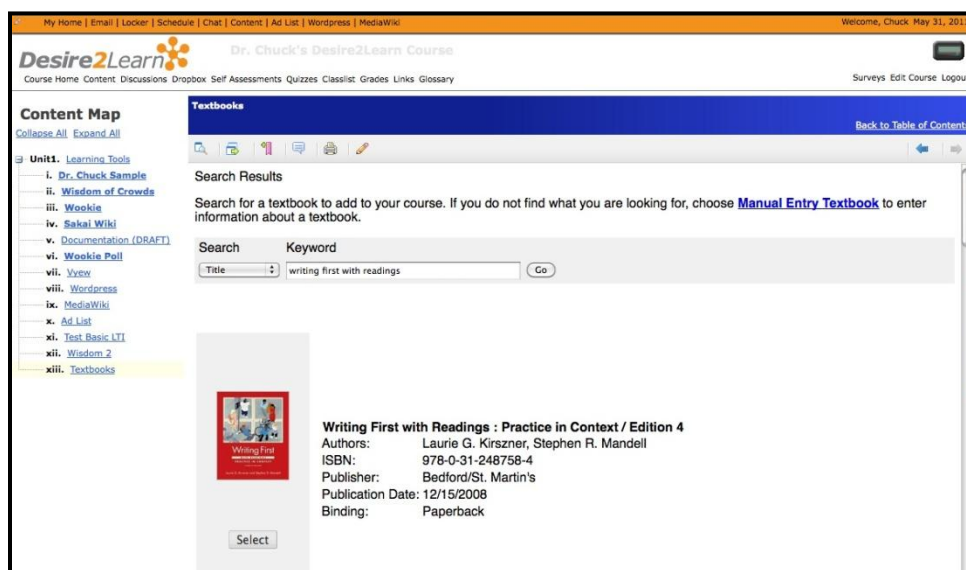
My Home | Email | Locker | Schedule | Chat | Content | Ad List | Wordpress | MediaWiki

Welcome, Chuck May 31, 201

Desire2Learn

Dr. Chuck's Desire2Learn Course

Course Home Content Discussions Dropbox Self Assessments Quizzes Classlist Grades Links Glossary

Surveys Edit Course Logou

Content Map

Collapse All Expand All

Unit1. Learning Tools
i. Dr. Chuck Sample
ii. Wisdom of Crowds
iii. Wookie
iv. Sakai Wiki
v. Documentation (DRAFT)
vi. Wookie Poll
vii. Vvew
viii. Wordpress
ix. MediaWiki
x. Ad List
xi. Test Basic LTI
xii. Wisdom 2
xiii. Textbooks

Textbooks

Back to Table of Content

Search Results

Search for a textbook to add to your course. If you do not find what you are looking for, choose Manual Entry Textbook to enter information about a textbook.

Search Keyword

Title writing first with readings Go

Writing First

Writing First with Readings : Practice in Context / Edition 4

| Authors: | Laurie G. Kirszner, Stephen R. Mandell |
|---|---|
| ISBN: | 978-0-31-248758-4 |
| Publisher: | Bedford/St. Martin's |
| Publication Date: | 12/15/2008 |
| Binding: | Paperback |

Select